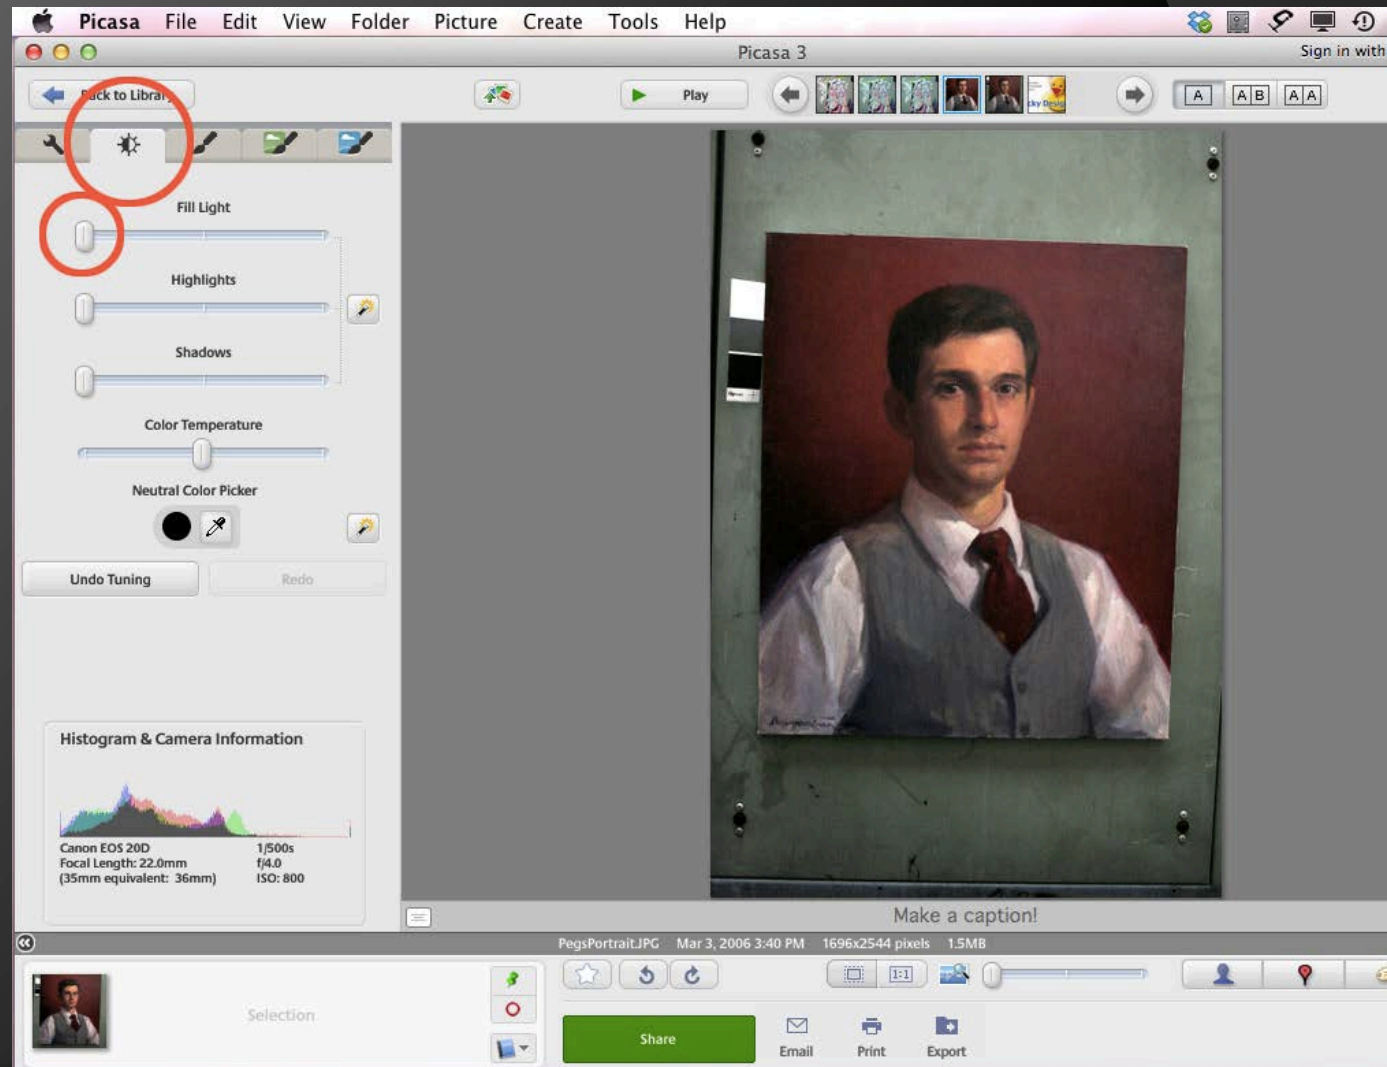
Picasa File Edit View Folder Picture Create Tools Help

Picasa 3

Sign in with

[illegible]ck to Librar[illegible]

Play

A AB AA

Fill Light

Highlights

Shadows

Color Temperature

Neutral Color Picker

Undo Tuning

Redo

Histogram & Camera Information

Canon EOS 20D
Focal Length: 22.0mm
(35mm equivalent: 36mm)

1/500s
f/4.0
ISO: 800

Make a caption!

PegsPortrait.JPG Mar 3, 2006 3:40 PM 1696x2544 pixels 1.5MB

Selection

1:1

Share

Email

Print

Export